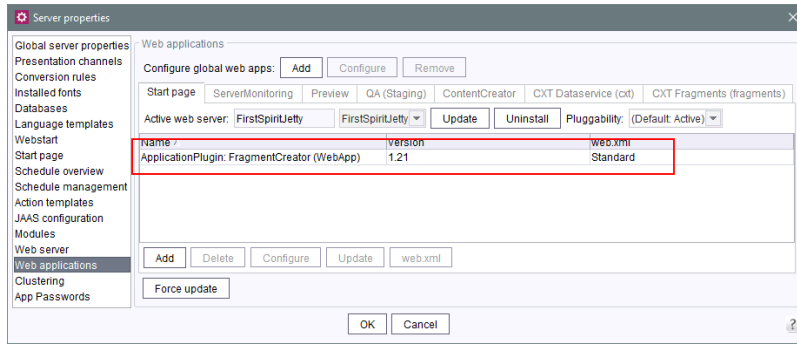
Server properties

Global server properties
Presentation channels
Conversion rules
Installed fonts
Databases
Language templates
Webstart
Start page
Schedule overview
Schedule management
Action templates
JAAS configuration
Modules
Web server
Web applications
Clustering
App Passwords

Web applications

Configure global web apps: Add Configure Remove

Start page ServerMonitoring Preview QA (Staging) ContentCreator CXT Dataservice (cxt) CXT Fragments (fragments)

Active web server: FirstSpiritJetty FirstSpiritJetty Update Uninstall Pluggability: (Default: Active)

| Name | Version | web.xml |
|---|---|---|
| ApplicationPlugin: FragmentCreator (WebApp) | 1.21 | Standard |

Add Delete Configure Update web.xml

Force update

OK Cancel